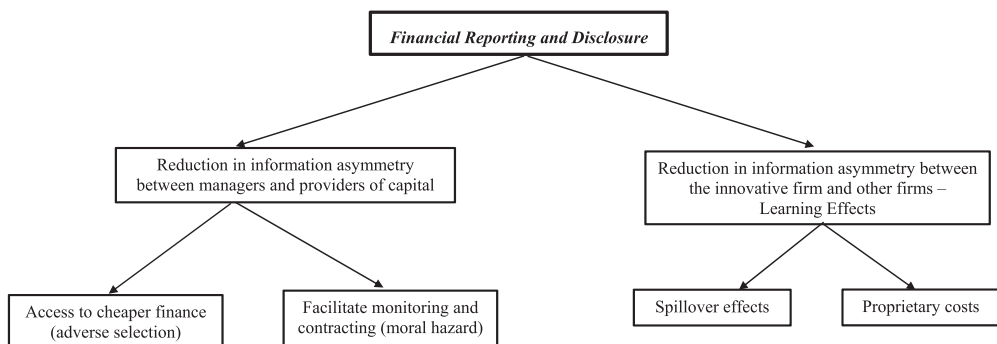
Financial Reporting and Disclosure

Reduction in information asymmetry between managers and providers of capital

Reduction in information asymmetry between the innovative firm and other firms – Learning Effects

Access to cheaper finance (adverse selection)

Facilitate monitoring and contracting (moral hazard)

Spillover effects

Proprietary costs